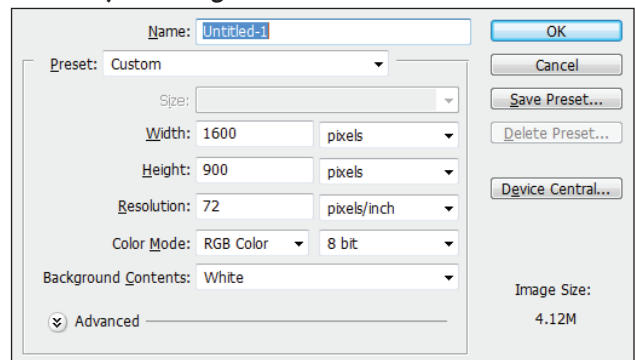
Name: Untitled-1

Preset: Custom

Size:

Width: 1600 pixels

Height: 900 pixels

Resolution: 72 pixels/inch

Color Mode: RGB Color 8 bit

Background Contents: White

Advanced

OK

Cancel

Save Preset...

Delete Preset...

Device Central...

Image Size:

4.12M